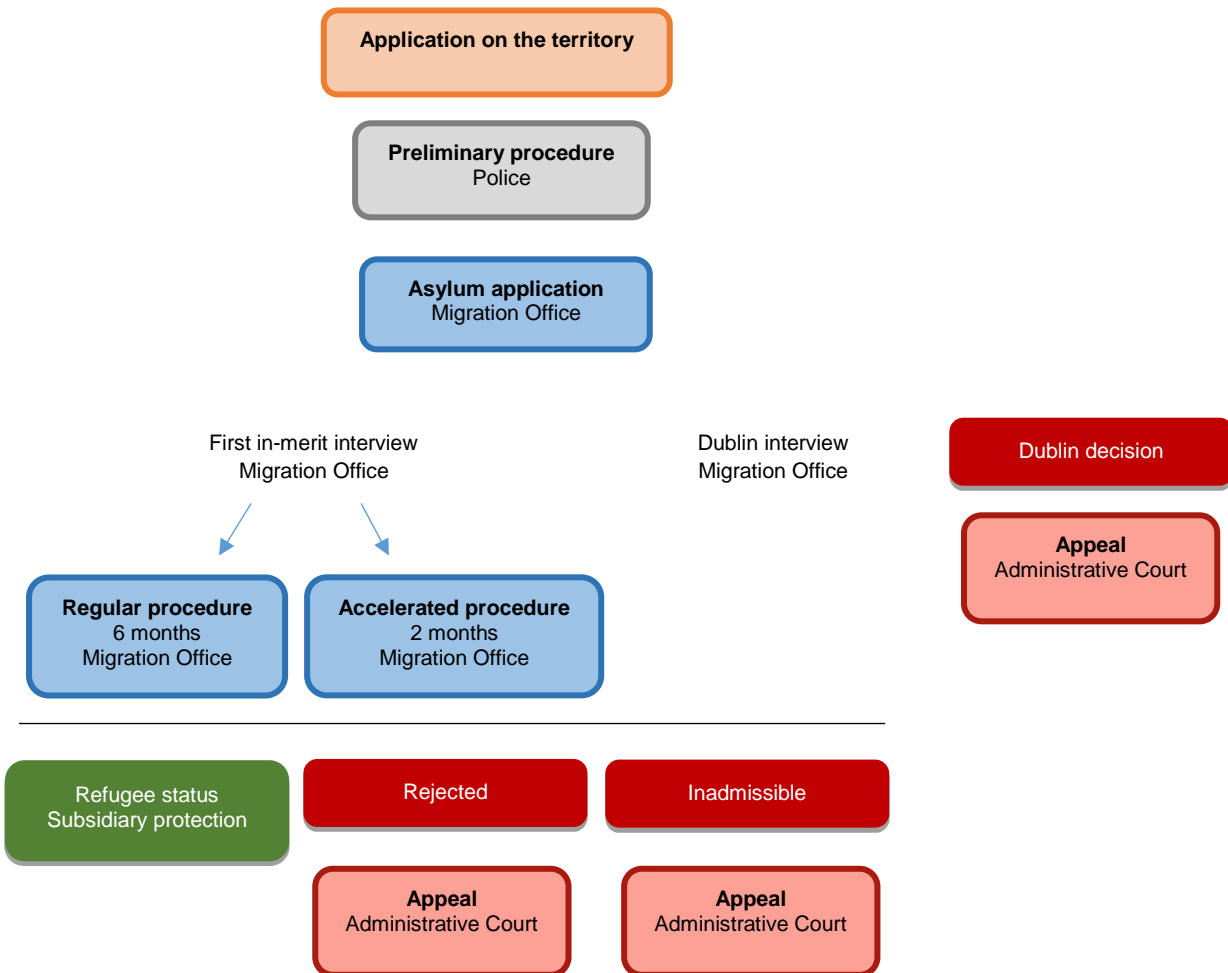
Application on the territory

Preliminary procedure
Police

Asylum application
Migration Office

First in-merit interview
Migration Office

Dublin interview
Migration Office

Dublin decision

Appeal
Administrative Court

Regular procedure
6 months
Migration Office

Accelerated procedure
2 months
Migration Office

Refugee status
Subsidiary protection

Rejected

Inadmissible

Appeal
Administrative Court

Appeal
Administrative Court